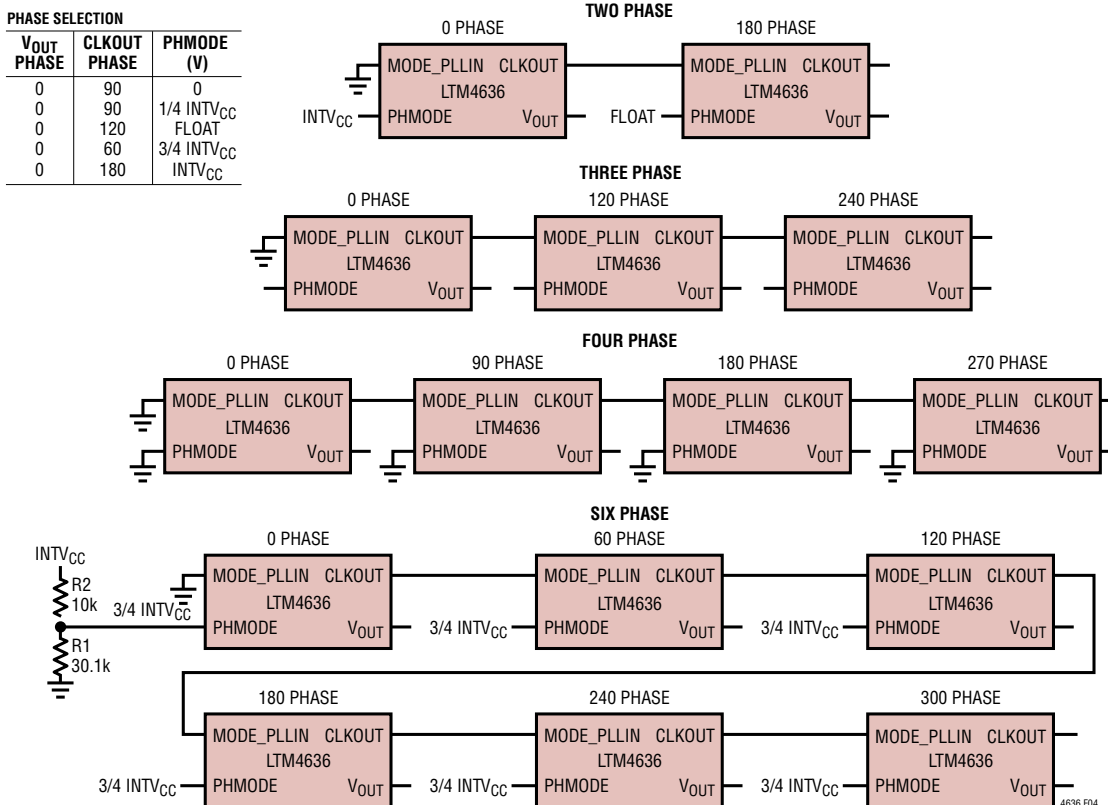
PHASE SELECTION

| $V_{OUT}$ PHASE | CLKOUT PHASE | PHMODE (V) |
|---|---|---|
| 0 | 90 | 0 |
| 0 | 90 | 1/4 $INTV_{CC}$ |
| 0 | 120 | FLOAT |
| 0 | 60 | 3/4 $INTV_{CC}$ |
| 0 | 180 | $INTV_{CC}$ |

TWO PHASE

0 PHASE
MODE_PLLIN CLKOUT
LTM4636
$INTV_{CC}$ PHMODE $V_{OUT}$

180 PHASE
MODE_PLLIN CLKOUT
LTM4636
FLOAT PHMODE $V_{OUT}$

THREE PHASE

0 PHASE
MODE_PLLIN CLKOUT
LTM4636
PHMODE $V_{OUT}$

120 PHASE
MODE_PLLIN CLKOUT
LTM4636
PHMODE $V_{OUT}$

240 PHASE
MODE_PLLIN CLKOUT
LTM4636
PHMODE $V_{OUT}$

FOUR PHASE

0 PHASE
MODE_PLLIN CLKOUT
LTM4636
PHMODE $V_{OUT}$

90 PHASE
MODE_PLLIN CLKOUT
LTM4636
PHMODE $V_{OUT}$

180 PHASE
MODE_PLLIN CLKOUT
LTM4636
PHMODE $V_{OUT}$

270 PHASE
MODE_PLLIN CLKOUT
LTM4636
PHMODE $V_{OUT}$

SIX PHASE

$INTV_{CC}$
R2
10k
R1
30.1k
3/4 $INTV_{CC}$

0 PHASE
MODE_PLLIN CLKOUT
LTM4636
PHMODE $V_{OUT}$

60 PHASE
MODE_PLLIN CLKOUT
LTM4636
3/4 $INTV_{CC}$ PHMODE $V_{OUT}$

120 PHASE
MODE_PLLIN CLKOUT
LTM4636
3/4 $INTV_{CC}$ PHMODE $V_{OUT}$

180 PHASE
MODE_PLLIN CLKOUT
LTM4636
3/4 $INTV_{CC}$ PHMODE $V_{OUT}$

240 PHASE
MODE_PLLIN CLKOUT
LTM4636
3/4 $INTV_{CC}$ PHMODE $V_{OUT}$

300 PHASE
MODE_PLLIN CLKOUT
LTM4636
3/4 $INTV_{CC}$ PHMODE $V_{OUT}$

4636 F04